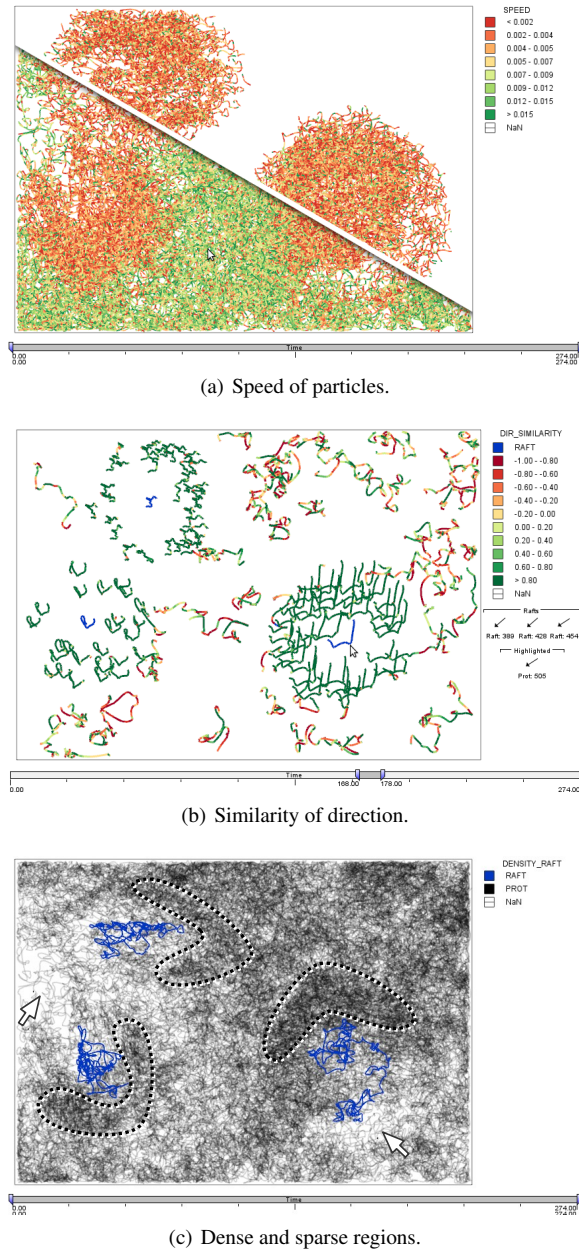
SPEED
< 0.002
0.002 - 0.004
0.004 - 0.005
0.005 - 0.007
0.007 - 0.009
0.009 - 0.012
0.012 - 0.015
> 0.015
NaN

Time
0.00
0.00
274.00
274.00

(a) Speed of particles.

DIR_SIMILARITY
RAFT
-1.00 - -0.80
-0.80 - -0.60
-0.60 - -0.40
-0.40 - -0.20
-0.20 - 0.00
0.00 - 0.20
0.20 - 0.40
0.40 - 0.60
0.60 - 0.80
> 0.80
NaN

Rafts
Raft: 389 Raft: 428 Raft: 454
Highlighted
Prot: 505

Time
0.00
168.00
178.00
274.00

(b) Similarity of direction.

DENSITY_RAFT
RAFT
PROT
NaN

Time
0.00
0.00
274.00
274.00

(c) Dense and sparse regions.